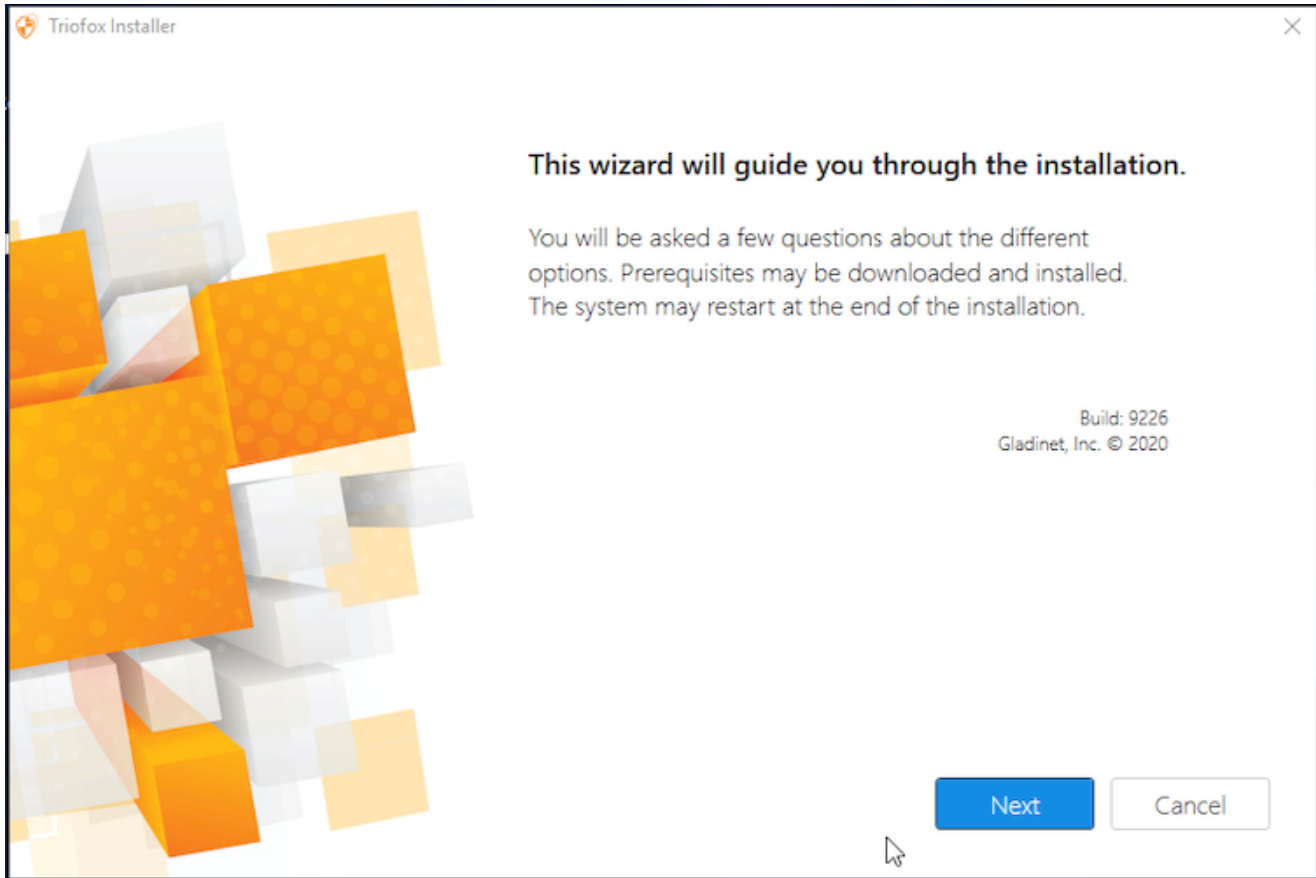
Triofox Installer

This wizard will guide you through the installation.

You will be asked a few questions about the different options. Prerequisites may be downloaded and installed. The system may restart at the end of the installation.

Build: 9226
Gladinet, Inc. © 2020

Next

Cancel